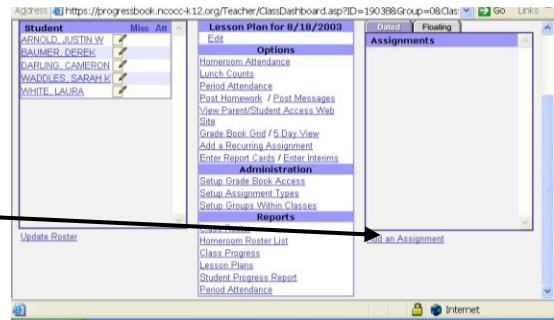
Address https://progressbook.ncocc-k12.org/Teacher/ClassDashboard.asp?ID=19038&Group=0&Clas Go Links

| Student | Miss | Att |
|---|---|---|
| ARNOLD, JUSTIN W | | |
| BAUMER, DEREK | | |
| DARLING, CAMERON | | |
| WADDLES, SARAH K | | |
| WHITE, LAURA | | |

Update Roster

Lesson Plan for 8/18/2003
Edit

Options
Homeroom Attendance
Lunch Counts
Period Attendance
Post Homework / Post Messages
View Parent/Student Access Web Site
Grade Book Grid / 5 Day View
Add a Recurring Assignment
Enter Report Cards / Enter Interims

Administration
Setup Grade Book Access
Setup Assignment Types
Setup Groups Within Classes

Reports
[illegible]
Homeroom Roster List
Class Progress
Lesson Plans
Student Progress Report
Period Attendance

Dated Floating
Assignments

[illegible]dd an Assignment

Internet